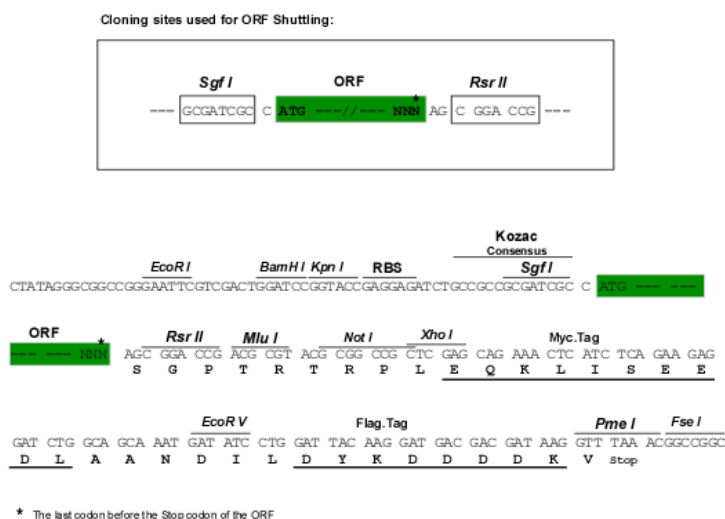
Cloning sites used for ORF Shuttling:

*Sgf I* ORF *Rsr II*

--- GCGATCGC C ATG ---//--- NNN* AG C GGA CCG ---

Kozac
Consensus

*EcoR I* *BamH I* *Kpn I* RBS *Sgf I*

CTATAGGGCGGCCGGGAATTCGTCGACTGGATCCGGTACCGAGGAGATCTGCCGCCGCGATCGC C ATG --- ---

ORF *Rsr II* *Mlu I* *Not I* *Xho I* Myc.Tag

--- --- NNN* AGC GGA CCG ACG CGT ACG CGG CCG CTC GAG CAG AAA CTC ATC TCA GAA GAG
S G P T R T R P L E Q K L I S E E

*EcoR V* Flag.Tag *Pme I* *Fse I*

GAT CTG GCA GCA AAT GAT ATC CTG GAT TAC AAG GAT GAC GAC GAT AAG GTT TAA ACGGCCGGC
D L A A N D I L D Y K D D D D K V Stop

* The last codon before the Stop codon of the ORF